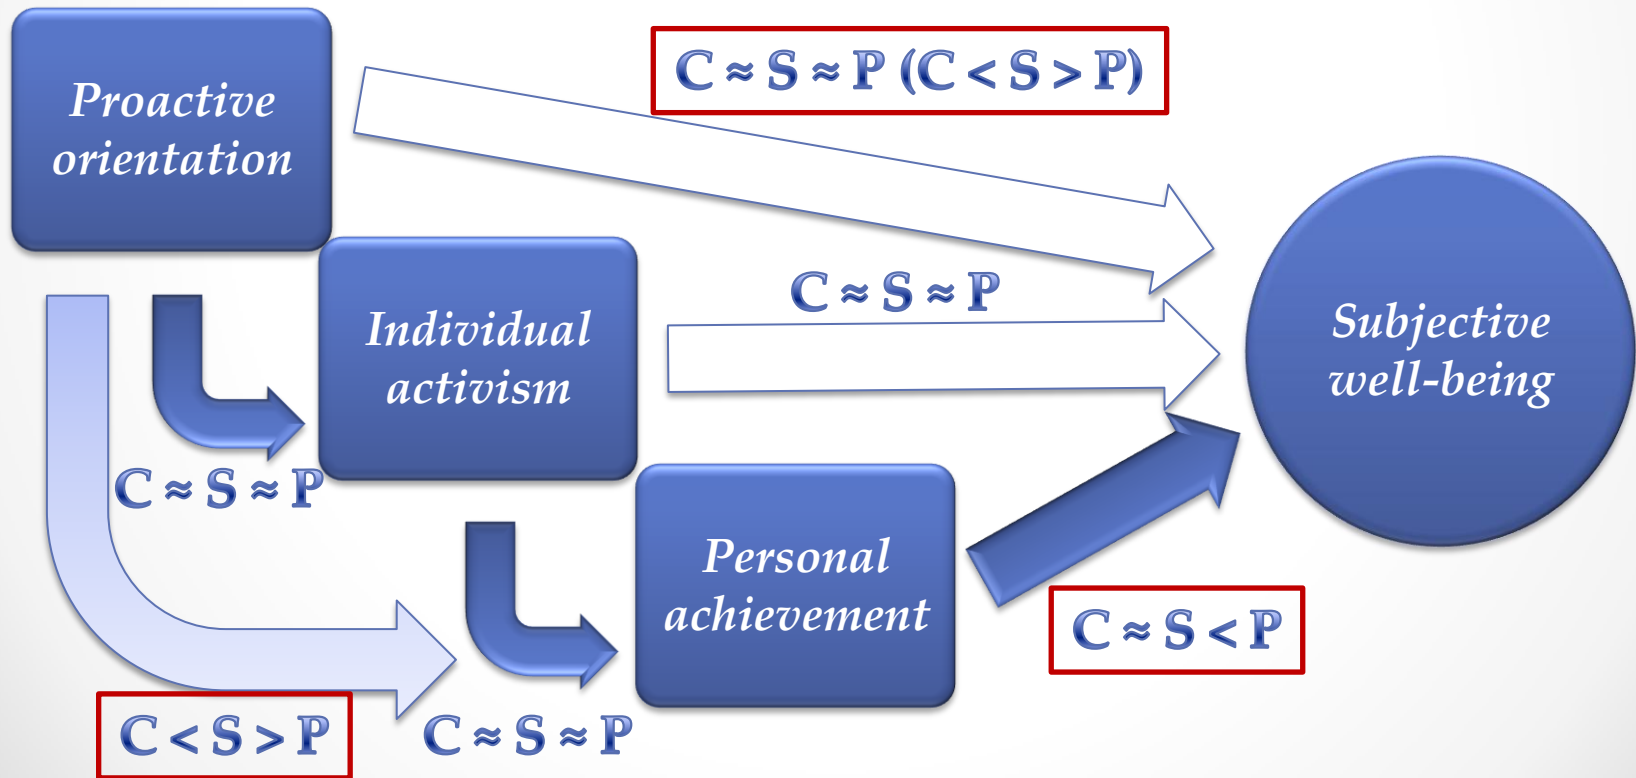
Proactive orientation

$C \approx S \approx P$ $(C < S > P)$

Individual activism

$C \approx S \approx P$

Subjective well-being

$C \approx S \approx P$

Personal achievement

$C \approx S < P$

$C < S > P$

$C \approx S \approx P$